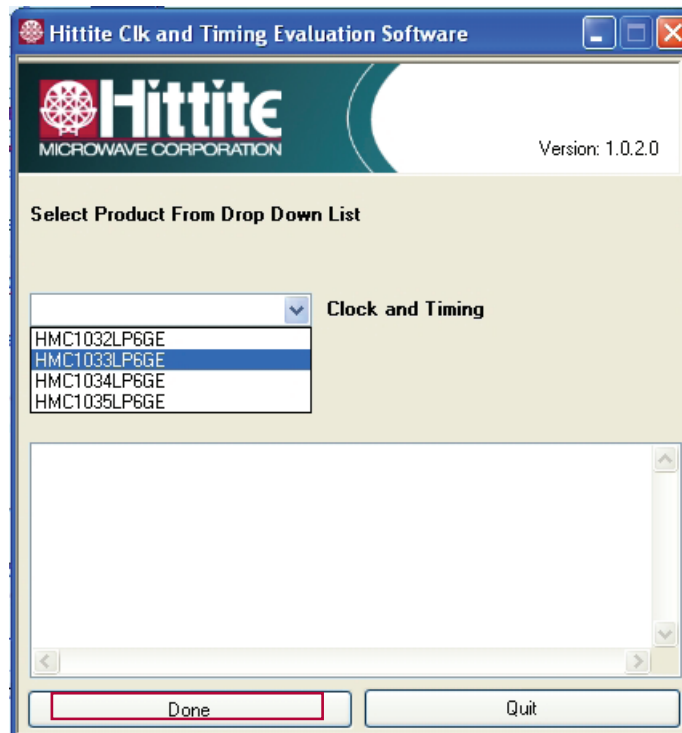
Hittite Clk and Timing Evaluation Software

Hittite
MICROWAVE CORPORATION

Version: 1.0.2.0

Select Product From Drop Down List

Clock and Timing

HMC1032LP6GE
HMC1033LP6GE
HMC1034LP6GE
HMC1035LP6GE

Done

Quit